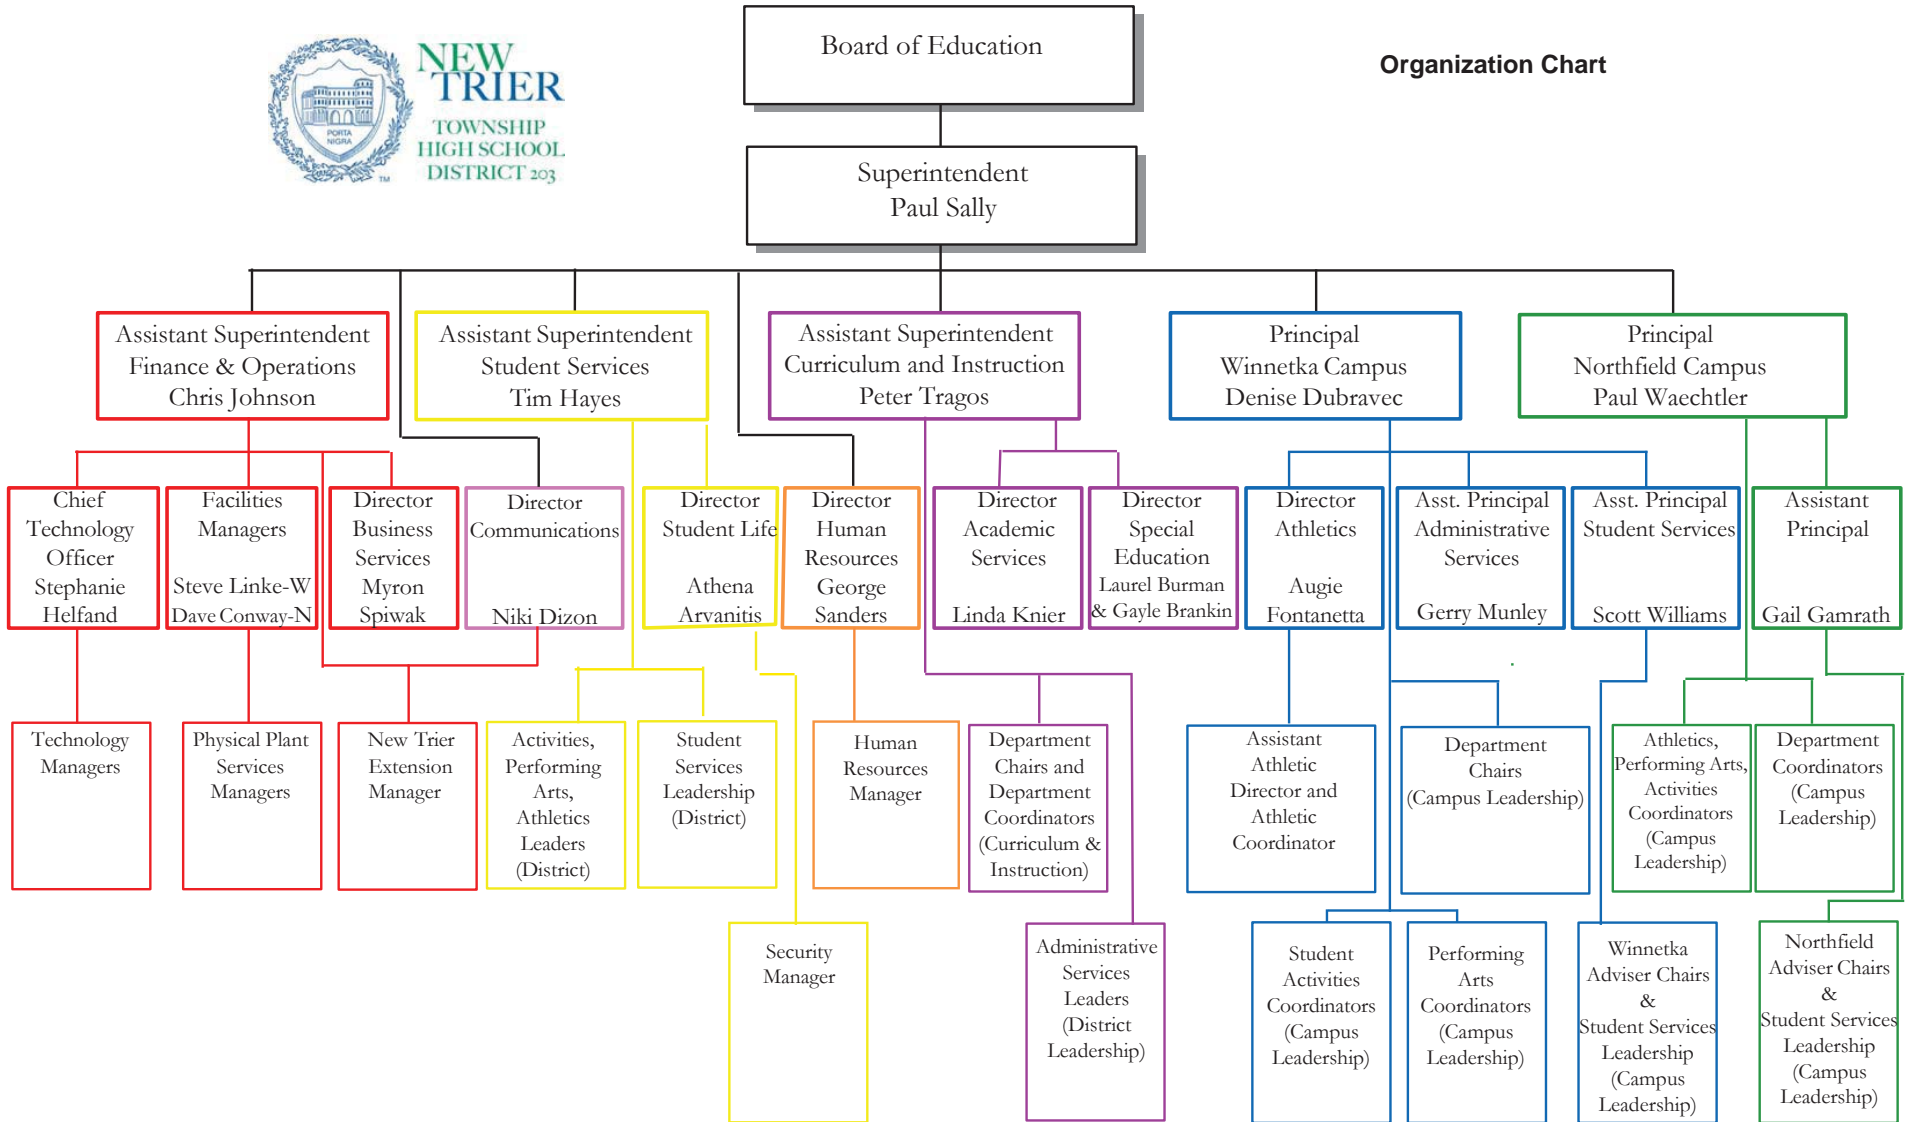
NEW TRIER TOWNSHIP HIGH SCHOOL DISTRICT 203

PORTA NIGRA

TM

Board of Education

Organization Chart

Superintendent
Paul Sally

Assistant Superintendent
Finance & Operations
Chris Johnson

Assistant Superintendent
Student Services
Tim Hayes

Assistant Superintendent
Curriculum and Instruction
Peter Tragos

Principal
Winnetka Campus
Denise Dubravec

Principal
Northfield Campus
Paul Waechtler

Chief Technology Officer
Stephanie Helfand

Facilities Managers
Steve Linke-W
Dave Conway-N

Director Business Services
Myron Spiwak

Director Communications
Niki Dizon

Director Student Life
Athena Arvanitis

Director Human Resources
George Sanders

Director Academic Services
Linda Knier

Director Special Education
Laurel Burman & Gayle Brankin

Director Athletics
Augie Fontanetta

Asst. Principal Administrative Services
Gerry Munley

Asst. Principal Student Services
Scott Williams

Assistant Principal
Gail Gamrath

Technology Managers

Physical Plant Services Managers

New Trier Extension Manager

Activities, Performing Arts, Athletics Leaders (District)

Student Services Leadership (District)

Human Resources Manager

Department Chairs and Department Coordinators (Curriculum & Instruction)

Assistant Athletic Director and Athletic Coordinator

Department Chairs (Campus Leadership)

Athletics, Performing Arts, Activities Coordinators (Campus Leadership)

Department Coordinators (Campus Leadership)

Security Manager

Administrative Services Leaders (District Leadership)

Student Activities Coordinators (Campus Leadership)

Performing Arts Coordinators (Campus Leadership)

Winnetka Adviser Chairs & Student Services Leadership (Campus Leadership)

Northfield Adviser Chairs & Student Services Leadership (Campus Leadership)